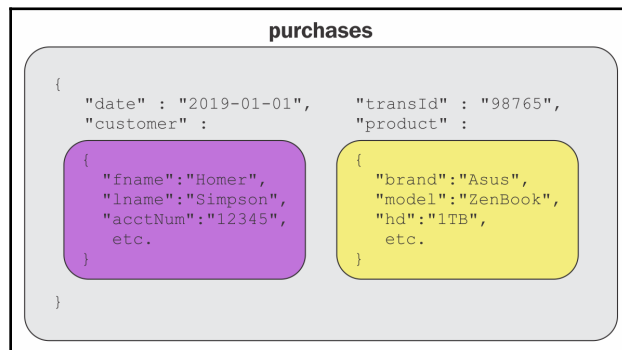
purchases

{
"date" : "2019-01-01",
"customer" :

{
"fname":"Homer",
"lname":"Simpson",
"acctNum":"12345",
etc.
}

"transId" : "98765",
"product" :

{
"brand":"Asus",
"model":"ZenBook",
"hd":"1TB",
etc.
}

}